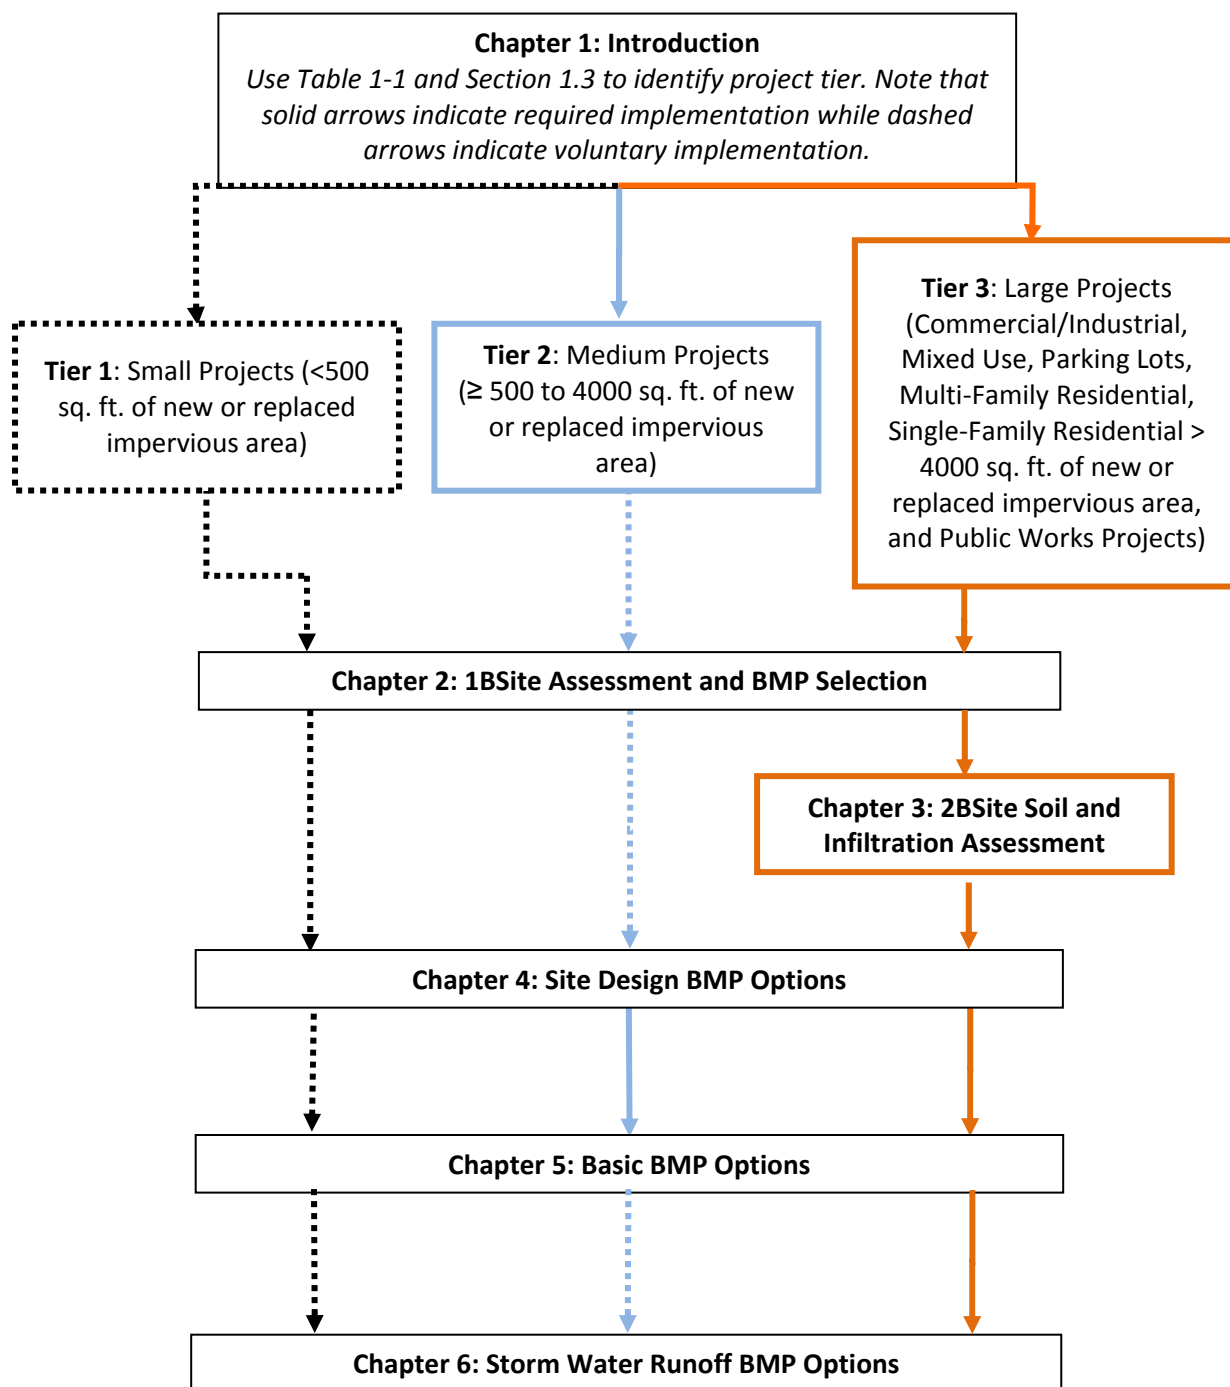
**Chapter 1: Introduction**
*Use Table 1-1 and Section 1.3 to identify project tier. Note that solid arrows indicate required implementation while dashed arrows indicate voluntary implementation.*

**Tier 1**: Small Projects (<500 sq. ft. of new or replaced impervious area)

**Tier 2**: Medium Projects (≥ 500 to 4000 sq. ft. of new or replaced impervious area)

**Tier 3**: Large Projects (Commercial/Industrial, Mixed Use, Parking Lots, Multi-Family Residential, Single-Family Residential > 4000 sq. ft. of new or replaced impervious area, and Public Works Projects)

**Chapter 2: 1BSite Assessment and BMP Selection**

**Chapter 3: 2BSite Soil and Infiltration Assessment**

**Chapter 4: Site Design BMP Options**

**Chapter 5: Basic BMP Options**

**Chapter 6: Storm Water Runoff BMP Options**